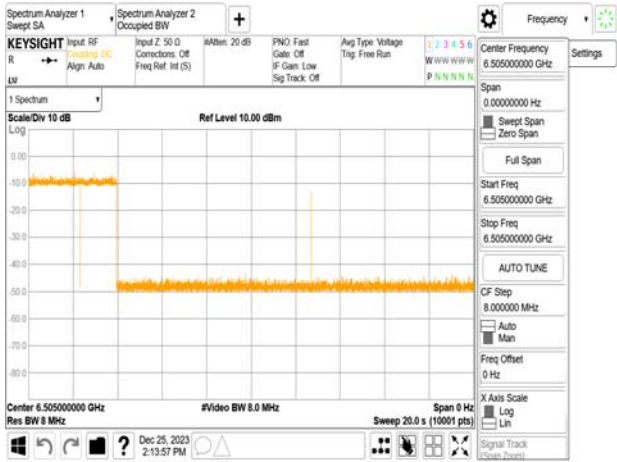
Spectrum Analyzer 1
Swept SA

Spectrum Analyzer 2
Occupied BW

+

Frequency

KEYSIGHT
R
LXI

Input: RF
Coupling: DC
Align: Auto

Input Z: 50 Ω
Corrections: Off
Freq Ref: Int (S)

#Atten: 20 dB

PNO: Fast
Gate: Off
IF Gain: Low
Sig Track: Off

Avg Type: Voltage
Trig: Free Run

1 2 3 4 5 6
W W W W W W
P N N N N N

1 Spectrum

Scale/Div 10 dB
Log

Ref Level 10.00 dBm

0.00
-10.0
-20.0
-30.0
-40.0
-50.0
-60.0
-70.0
-80.0

Center 6.505000000 GHz
Res BW 8 MHz

#Video BW 8.0 MHz

Span 0 Hz
Sweep 20.0 s (10001 pts)

Center Frequency
6.505000000 GHz

Settings

Span
0.00000000 Hz

Swept Span
Zero Span

Full Span

Start Freq
6.505000000 GHz

Stop Freq
6.505000000 GHz

AUTO TUNE

CF Step
8.000000 MHz

Auto
Man

Freq Offset
0 Hz

X Axis Scale
Log
Lin

Signal Track
(Span Zoom)

Dec 25, 2023
2:13:57 PM